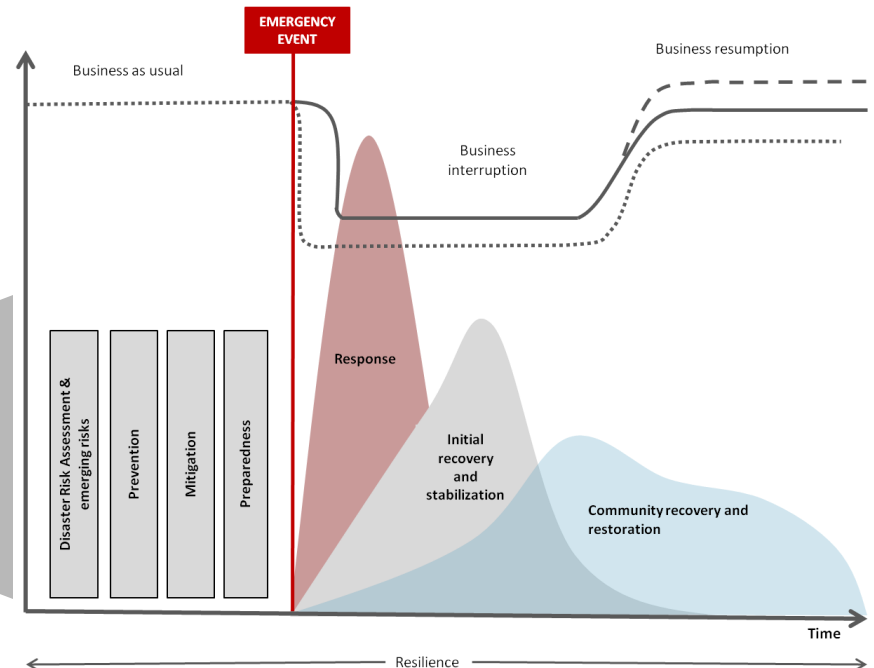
EMERGENCY EVENT

Business as usual

Business resumption

Business interruption

Response

Initial recovery and stabilization

Community recovery and restoration

Disaster Risk Assessment & emerging risks

Prevention

Mitigation

Preparedness

Time

Resilience